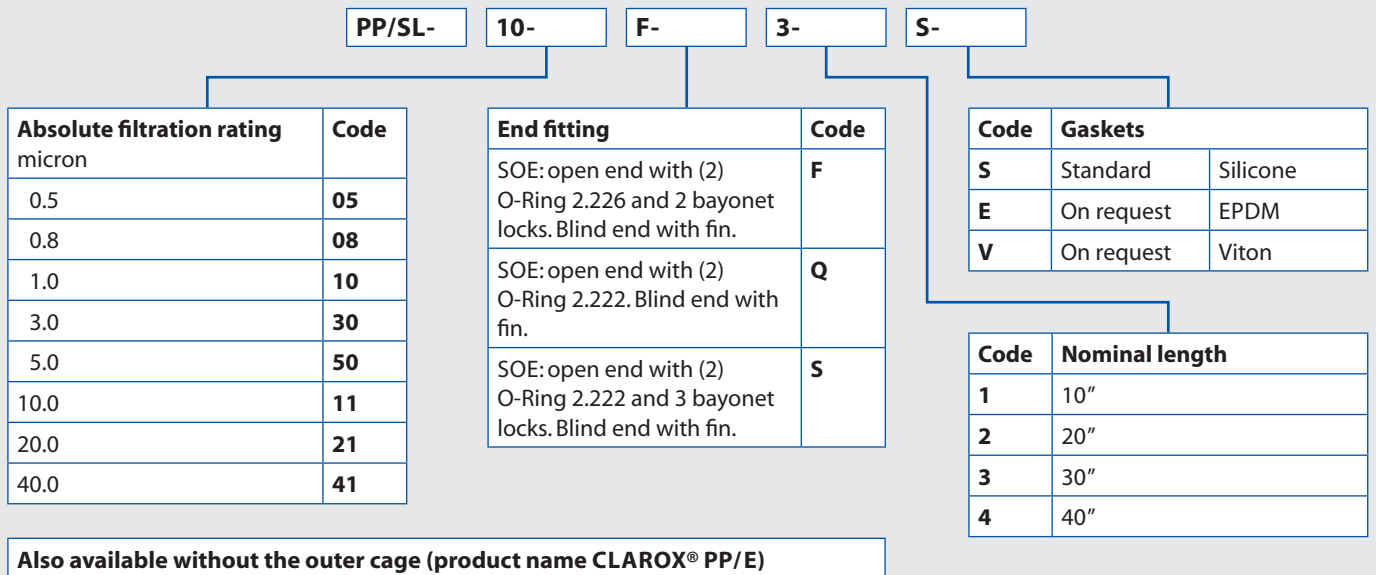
PP/SL- 10- F- 3- S-

| Absolute filtration rating micron | Code |
|---|---|
| 0.5 | **05** |
| 0.8 | **08** |
| 1.0 | **10** |
| 3.0 | **30** |
| 5.0 | **50** |
| 10.0 | **11** |
| 20.0 | **21** |
| 40.0 | **41** |

| End fitting | Code |
|---|---|
| SOE: open end with (2) O-Ring 2.226 and 2 bayonet locks. Blind end with fin. | **F** |
| SOE: open end with (2) O-Ring 2.222. Blind end with fin. | **Q** |
| SOE: open end with (2) O-Ring 2.222 and 3 bayonet locks. Blind end with fin. | **S** |

| Code | Gaskets | |
|---|---|---|
| **S** | Standard | Silicone |
| **E** | On request | EPDM |
| **V** | On request | Viton |

| Code | Nominal length |
|---|---|
| **1** | 10″ |
| **2** | 20″ |
| **3** | 30″ |
| **4** | 40″ |

**Also available without the outer cage (product name CLAROX® PP/E)**